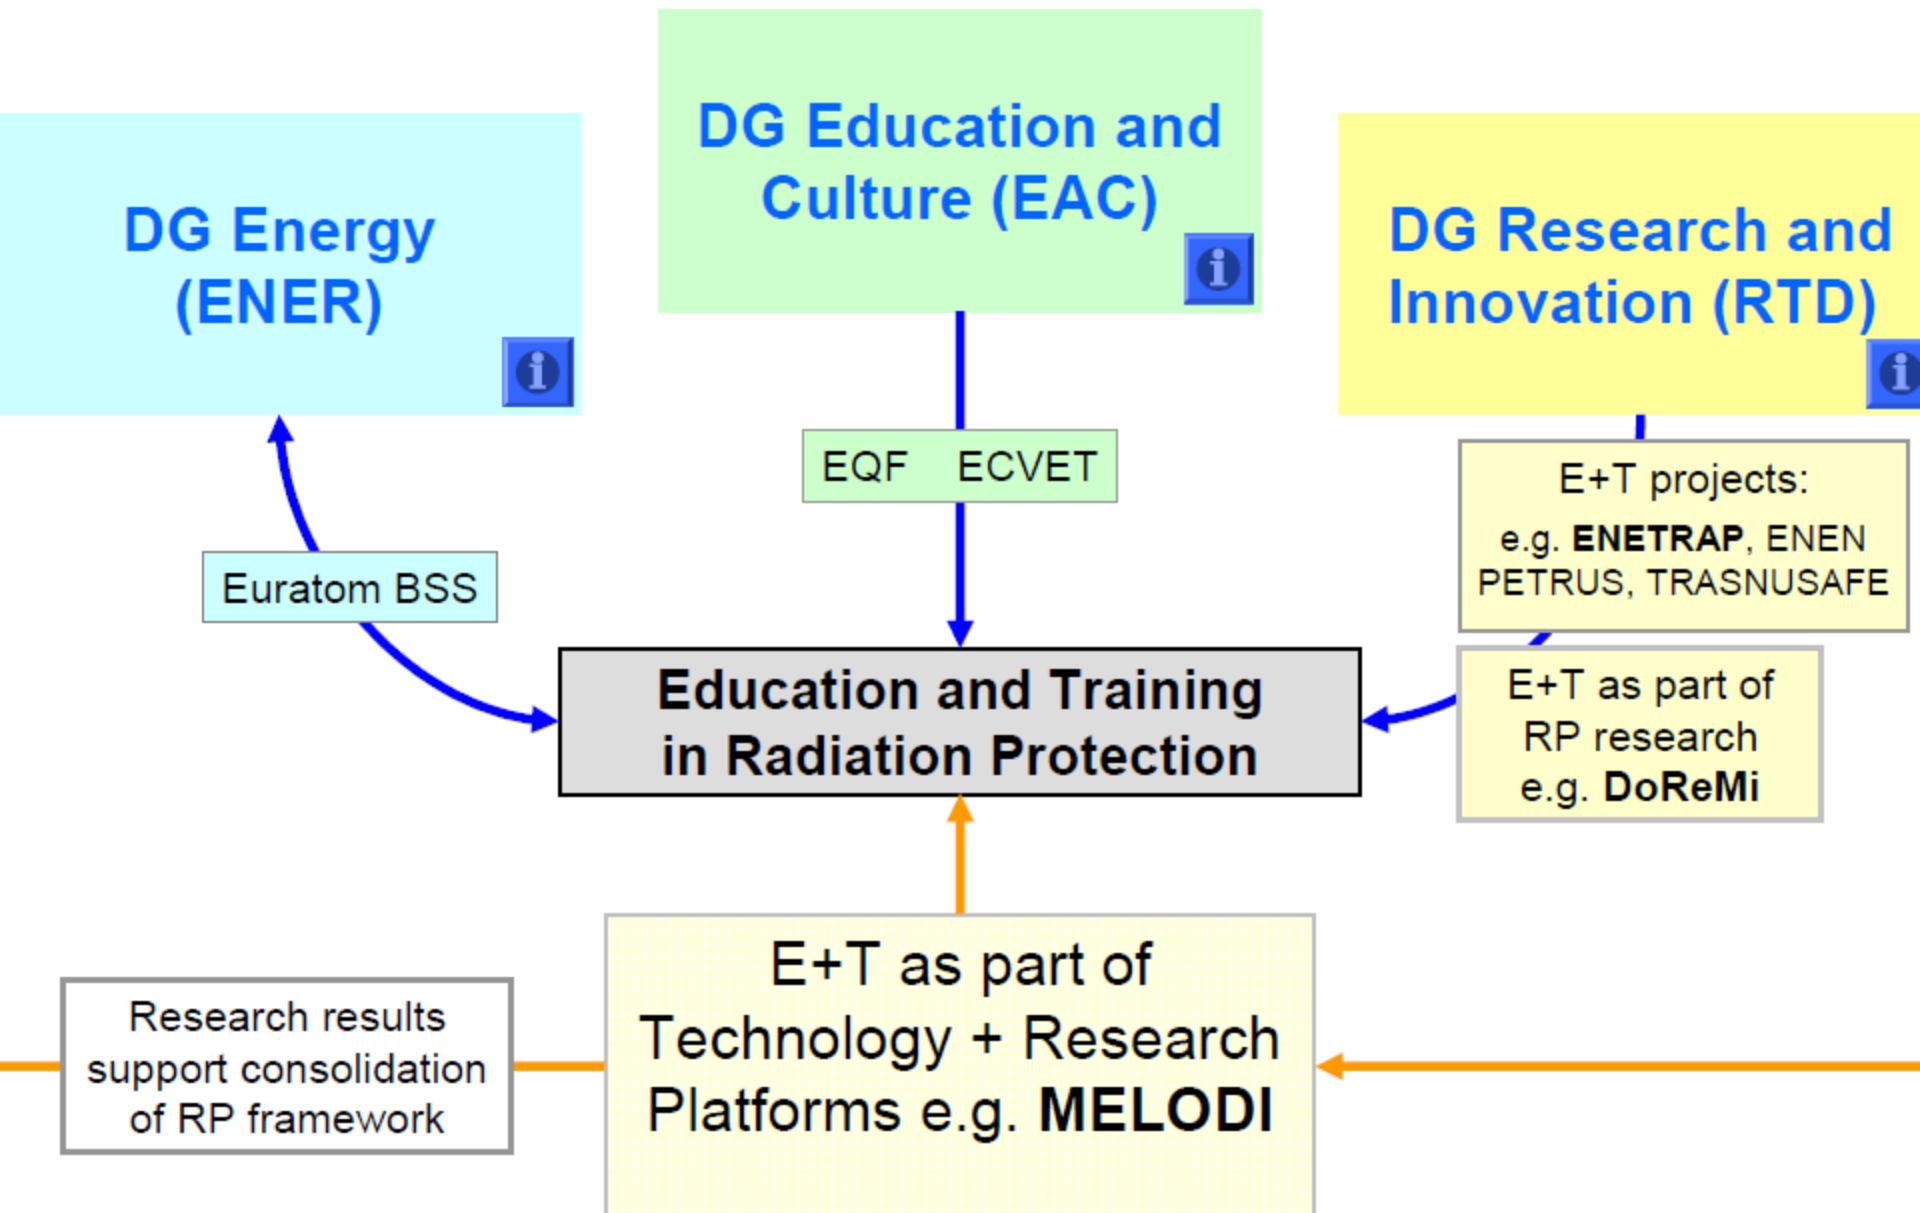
DG Education and Culture (EAC)

DG Energy (ENER)

DG Research and Innovation (RTD)

EQF ECVET

Euratom BSS

E+T projects:
e.g. ENETRAP, ENEN PETRUS, TRASNUSAFE

Education and Training in Radiation Protection

E+T as part of RP research e.g. DoReMi

Research results support consolidation of RP framework

E+T as part of Technology + Research Platforms e.g. MELODI